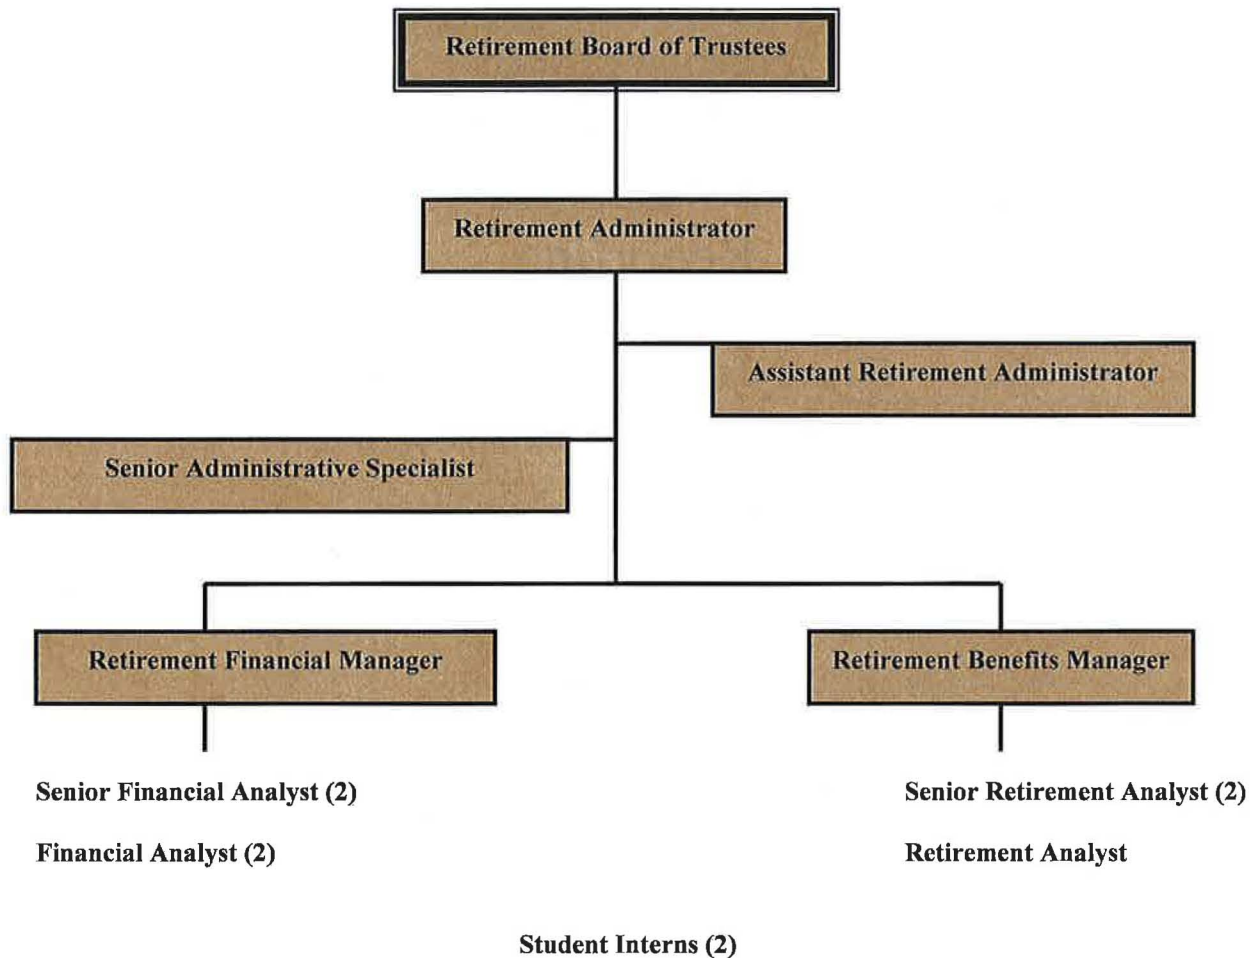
Retirement Board of Trustees

Retirement Administrator

Assistant Retirement Administrator

Senior Administrative Specialist

Retirement Financial Manager

Retirement Benefits Manager

Senior Financial Analyst (2)

Financial Analyst (2)

Senior Retirement Analyst (2)

Retirement Analyst

Student Interns (2)